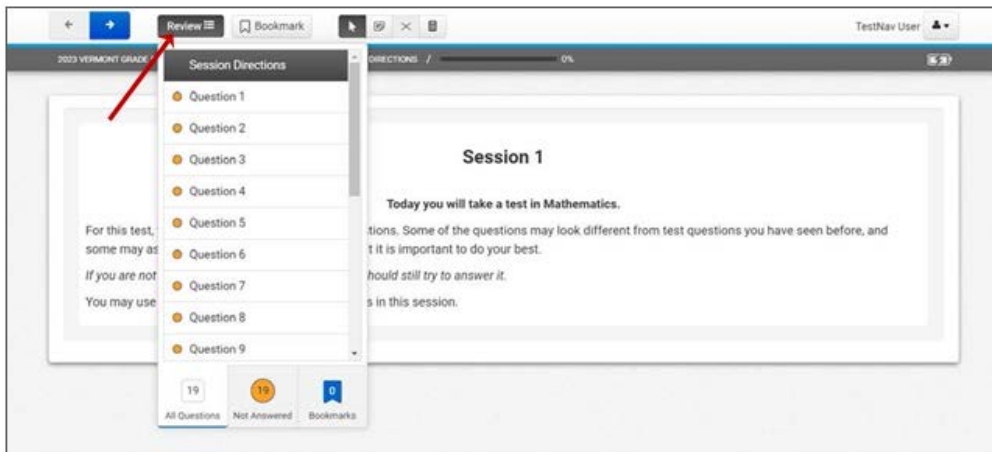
Review ☰ Bookmark

TestNav User

2023 VERMONT GRADE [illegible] DIRECTIONS / 0%

Session Directions
Question 1
Question 2
Question 3
Question 4
Question 5
Question 6
Question 7
Question 8
Question 9

19 All Questions
19 Not Answered
0 Bookmarks

Session 1

Today you will take a test in Mathematics.

For this test, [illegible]tions. Some of the questions may look different from test questions you have seen before, and some may as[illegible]t it is important to do your best.

If you are not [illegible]hould still try to answer it.

You may use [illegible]s in this session.